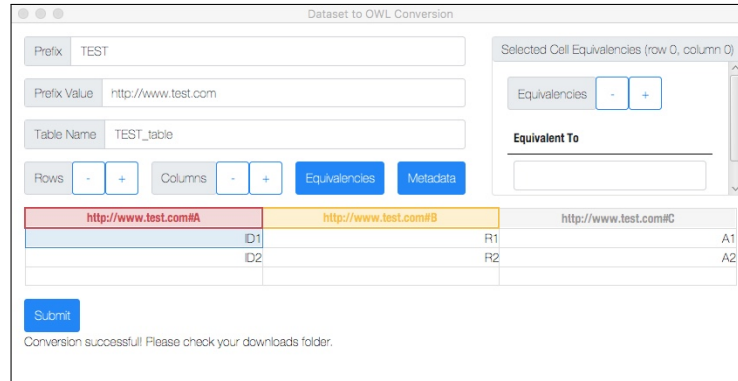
Dataset to OWL Conversion

Prefix TEST

Prefix Value http://www.test.com

Table Name TEST_table

Rows - +

Columns - +

Equivalencies

Metadata

Selected Cell Equivalencies (row 0, column 0)

Equivalencies - +

Equivalent To

| http://www.test.com#A | http://www.test.com#B | http://www.test.com#C |
|---|---|---|
| ID1 | R1 | A1 |
| ID2 | R2 | A2 |
| | | |

Submit

Conversion successful! Please check your downloads folder.